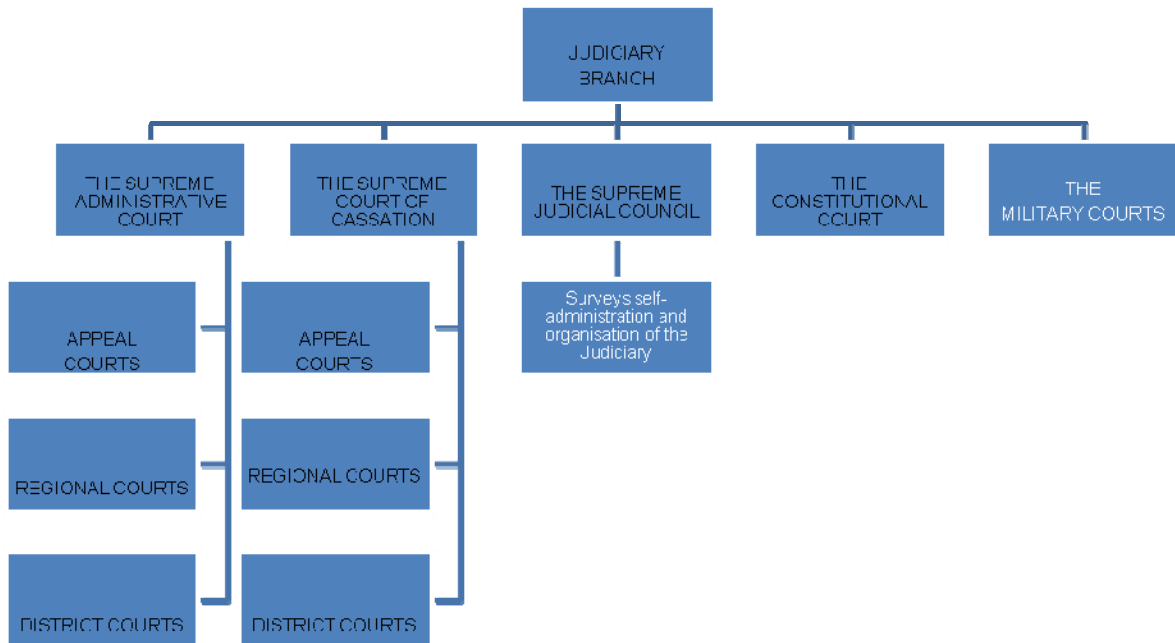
JUDICIARY BRANCH

THE SUPREME ADMINISTRATIVE COURT

THE SUPREME COURT OF CASSATION

THE SUPREME JUDICIAL COUNCIL

THE CONSTITUTIONAL COURT

THE MILITARY COURTS

APPEAL COURTS

REGIONAL COURTS

DISTRICT COURTS

APPEAL COURTS

REGIONAL COURTS

DISTRICT COURTS

Surveys self-administration and organisation of the Judiciary